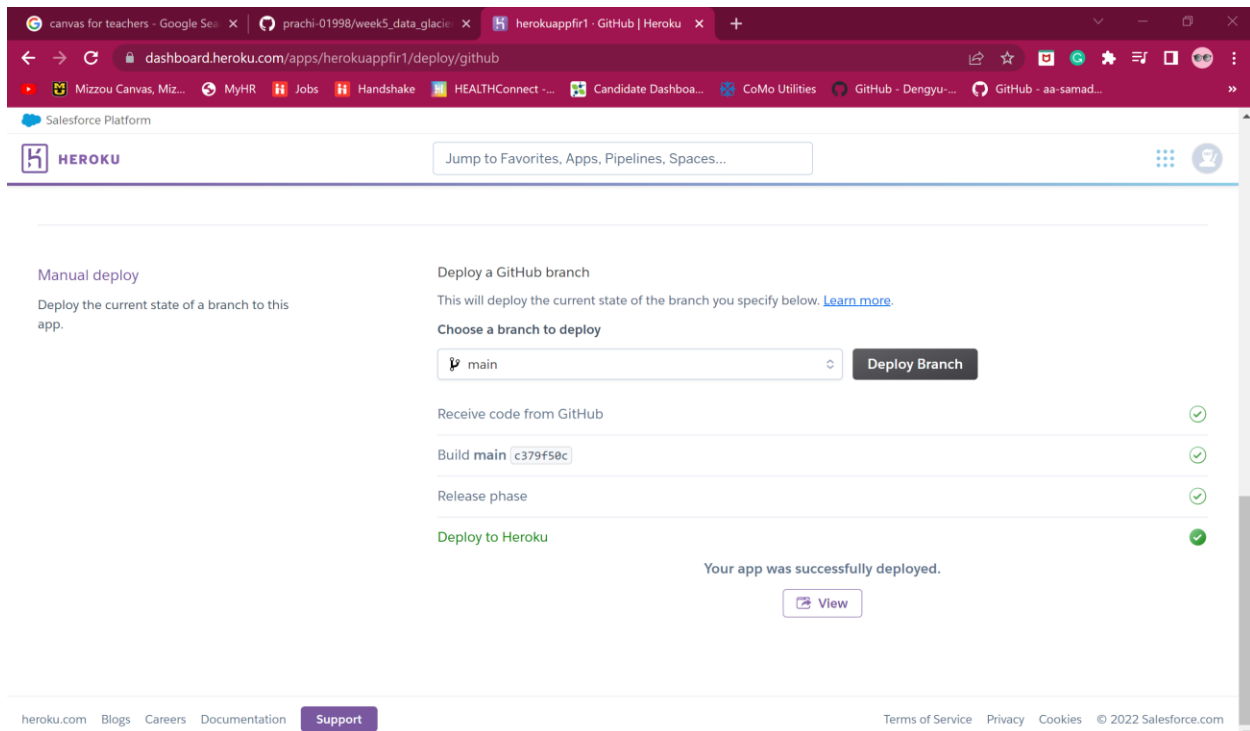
canvas for teachers - Google Sea ×
prachi-01998/week5_data_glacie ×
herokuappfir1 · GitHub | Heroku ×
+

dashboard.heroku.com/apps/herokuappfir1/deploy/github

Mizzou Canvas, Miz... MyHR Jobs Handshake HEALTHConnect -... Candidate Dashboa... CoMo Utilities GitHub - Dengyu-... GitHub - aa-samad...

Salesforce Platform

HEROKU

Jump to Favorites, Apps, Pipelines, Spaces...

Manual deploy

Deploy the current state of a branch to this app.

Deploy a GitHub branch

This will deploy the current state of the branch you specify below. Learn more.

Choose a branch to deploy

main

Deploy Branch

Receive code from GitHub

Build main c379f50c

Release phase

Deploy to Heroku

Your app was successfully deployed.

View

heroku.com Blogs Careers Documentation Support

Terms of Service Privacy Cookies © 2022 Salesforce.com